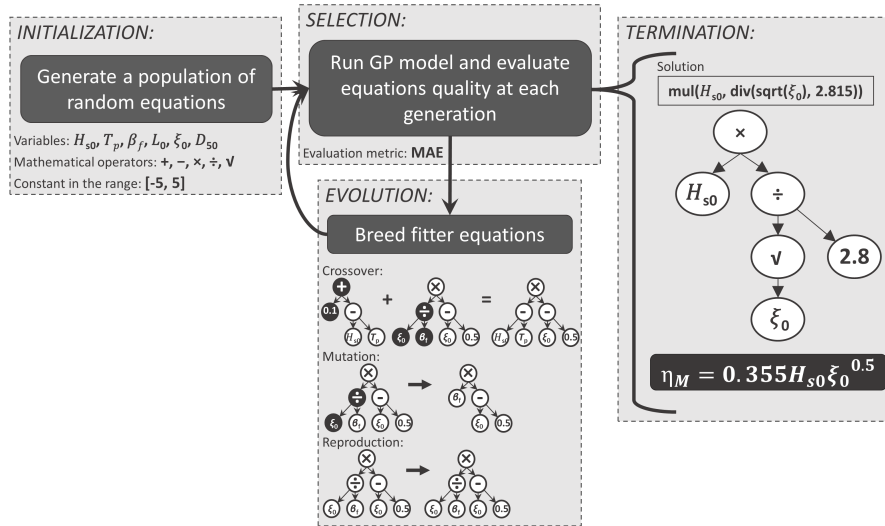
INITIALIZATION:

Generate a population of random equations

Variables: $H_{s0}$, $T_p$, $\beta_f$, $L_0$, $\xi_0$, $D_{50}$
Mathematical operators: +, −, ×, ÷, √
Constant in the range: [-5, 5]

SELECTION:

Run GP model and evaluate equations quality at each generation

Evaluation metric: MAE

EVOLUTION:

Breed fitter equations

Crossover:
+ 0.1 − $H_{s0}$ $T_p$ + ⊗ ÷ − $\xi_0$ $\theta_r$ $\xi_0$ 0.5 = ⊗ − − $H_{s0}$ $T_p$ $\xi_0$ 0.5

Mutation:
⊗ ÷ − $\xi_0$ $\theta_r$ $\xi_0$ 0.5 → ⊗ $\theta_r$ − $\xi_0$ 0.5

Reproduction:
⊗ ÷ − $\xi_0$ $\theta_r$ $\xi_0$ 0.5 → ⊗ ÷ − $\xi_0$ $\theta_r$ $\xi_0$ 0.5

TERMINATION:

Solution
mul($H_{s0}$, div(sqrt($\xi_0$), 2.815))

×
$H_{s0}$ ÷
√ 2.8
$\xi_0$

$\eta_M = 0.355 H_{s0} \xi_0^{0.5}$